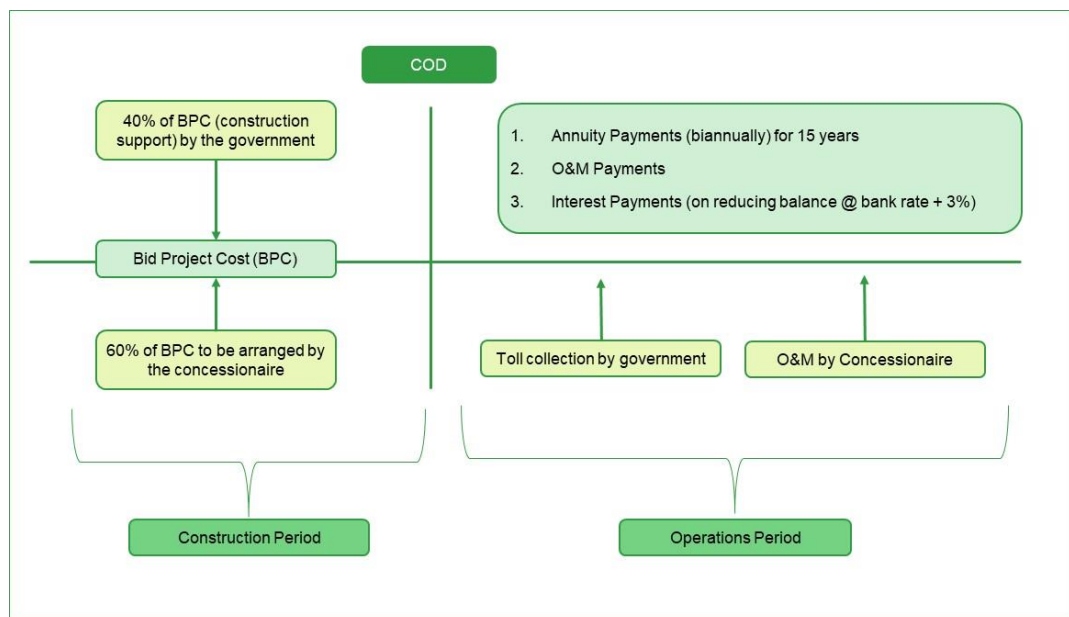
COD

40% of BPC (construction support) by the government

Bid Project Cost (BPC)

60% of BPC to be arranged by the concessionaire

1. Annuity Payments (biannually) for 15 years
2. O&M Payments
3. Interest Payments (on reducing balance @ bank rate + 3%)

Toll collection by government

O&M by Concessionaire

Construction Period

Operations Period